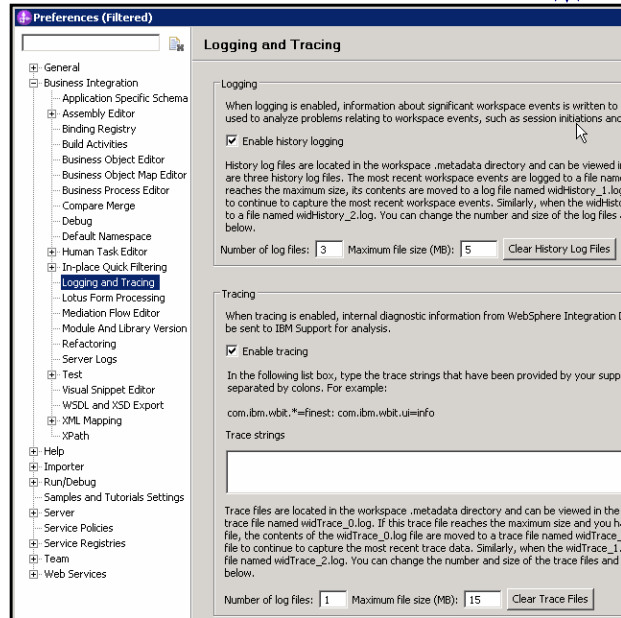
Preferences (Filtered)

General
Business Integration
Application Specific Schema
Assembly Editor
Binding Registry
Build Activities
Business Object Editor
Business Object Map Editor
Business Process Editor
Compare Merge
Debug
Default Namespace
Human Task Editor
In-place Quick Filtering
Logging and Tracing
Lotus Form Processing
Mediation Flow Editor
Module And Library Version
Refactoring
Server Logs
Test
Visual Snippet Editor
WSDL and XSD Export
XML Mapping
XPath
Help
Importer
Run/Debug
Samples and Tutorials Settings
Server
Service Policies
Service Registries
Team
Web Services

Logging and Tracing

Logging

When logging is enabled, information about significant workspace events is written to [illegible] used to analyze problems relating to workspace events, such as session initiations and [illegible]

Enable history logging

History log files are located in the workspace .metadata directory and can be viewed i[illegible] are three history log files. The most recent workspace events are logged to a file nam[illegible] reaches the maximum size, its contents are moved to a log file named widHistory_1.lo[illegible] to continue to capture the most recent workspace events. Similarly, when the widHisto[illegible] to a file named widHistory_2.log. You can change the number and size of the log files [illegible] below.

Number of log files: 3 Maximum file size (MB): 5 Clear History Log Files

Tracing

When tracing is enabled, internal diagnostic information from WebSphere Integration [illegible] be sent to IBM Support for analysis.

Enable tracing

In the following list box, type the trace strings that have been provided by your supp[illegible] separated by colons. For example:

com.ibm.wbit.*=finest: com.ibm.wbit.ui=info

Trace strings

Trace files are located in the workspace .metadata directory and can be viewed in the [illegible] trace file named widTrace_0.log. If this trace file reaches the maximum size and you h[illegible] file, the contents of the widTrace_0.log file are moved to a trace file named widTrace_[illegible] file to continue to capture the most recent trace data. Similarly, when the widTrace_1.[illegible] file named widTrace_2.log. You can change the number and size of the trace files and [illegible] below.

Number of log files: 1 Maximum file size (MB): 15 Clear Trace Files